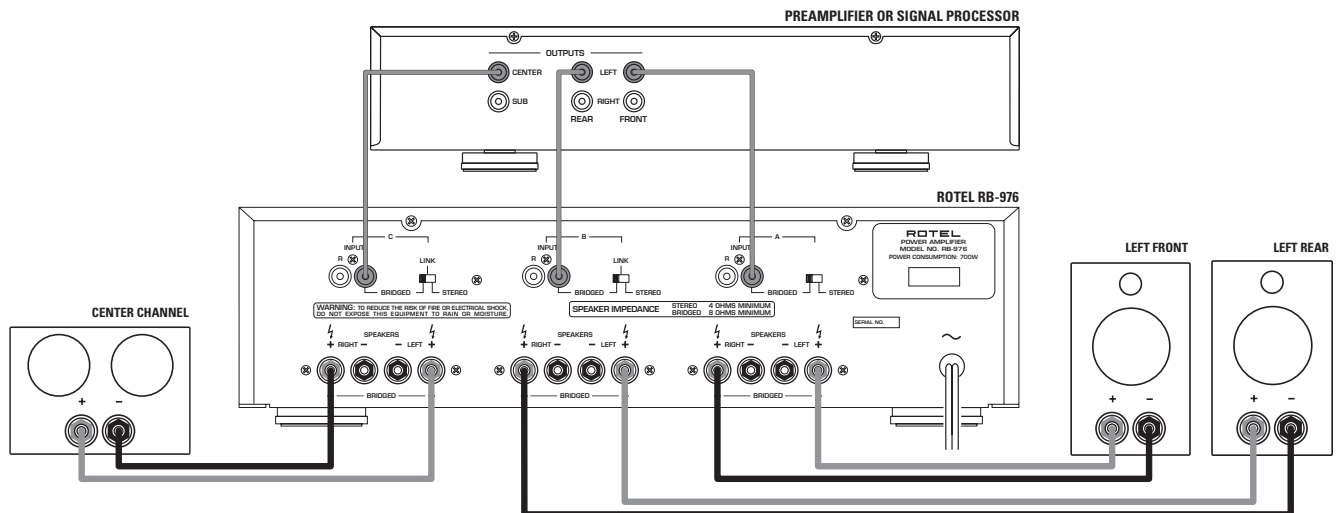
PREAMPLIFIER OR SIGNAL PROCESSOR

OUTPUTS
CENTER
LEFT
SUB
RIGHT
REAR
FRONT

ROTEL RB-976

C
INPUT
R
BRIDGED
LINK
STEREO

B
INPUT
R
BRIDGED
LINK
STEREO

A
INPUT
R
BRIDGED
STEREO

ROTEL
POWER AMPLIFIER
MODEL NO. RB-976
POWER CONSUMPTION: 700W

WARNING: TO REDUCE THE RISK OF FIRE OR ELECTRICAL SHOCK, DO NOT EXPOSE THIS EQUIPMENT TO RAIN OR MOISTURE.

SPEAKER IMPEDANCE STEREO 4 OHMS MINIMUM BRIDGED 8 OHMS MINIMUM

SERIAL NO.

+ RIGHT − SPEAKERS − LEFT +
BRIDGED

+ RIGHT − SPEAKERS − LEFT +
BRIDGED

+ RIGHT − SPEAKERS − LEFT +
BRIDGED

~

CENTER CHANNEL
+ −

LEFT FRONT
+ −

LEFT REAR
+ −